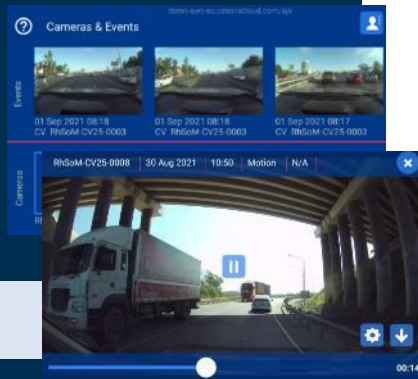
Cameras & Events

demo-aws-eu.celestiacloud.com/api

Events

01 Sep 2021 08:18
CV RhSoM-CV25-0003

01 Sep 2021 08:18
CV RhSoM-CV25-0003

01 Sep 2021 08:17
CV RhSoM-CV25-0003

Cameras

RhSoM-CV25-0008 | 30 Aug 2021 | 10:50 | Motion | N/A

00:14